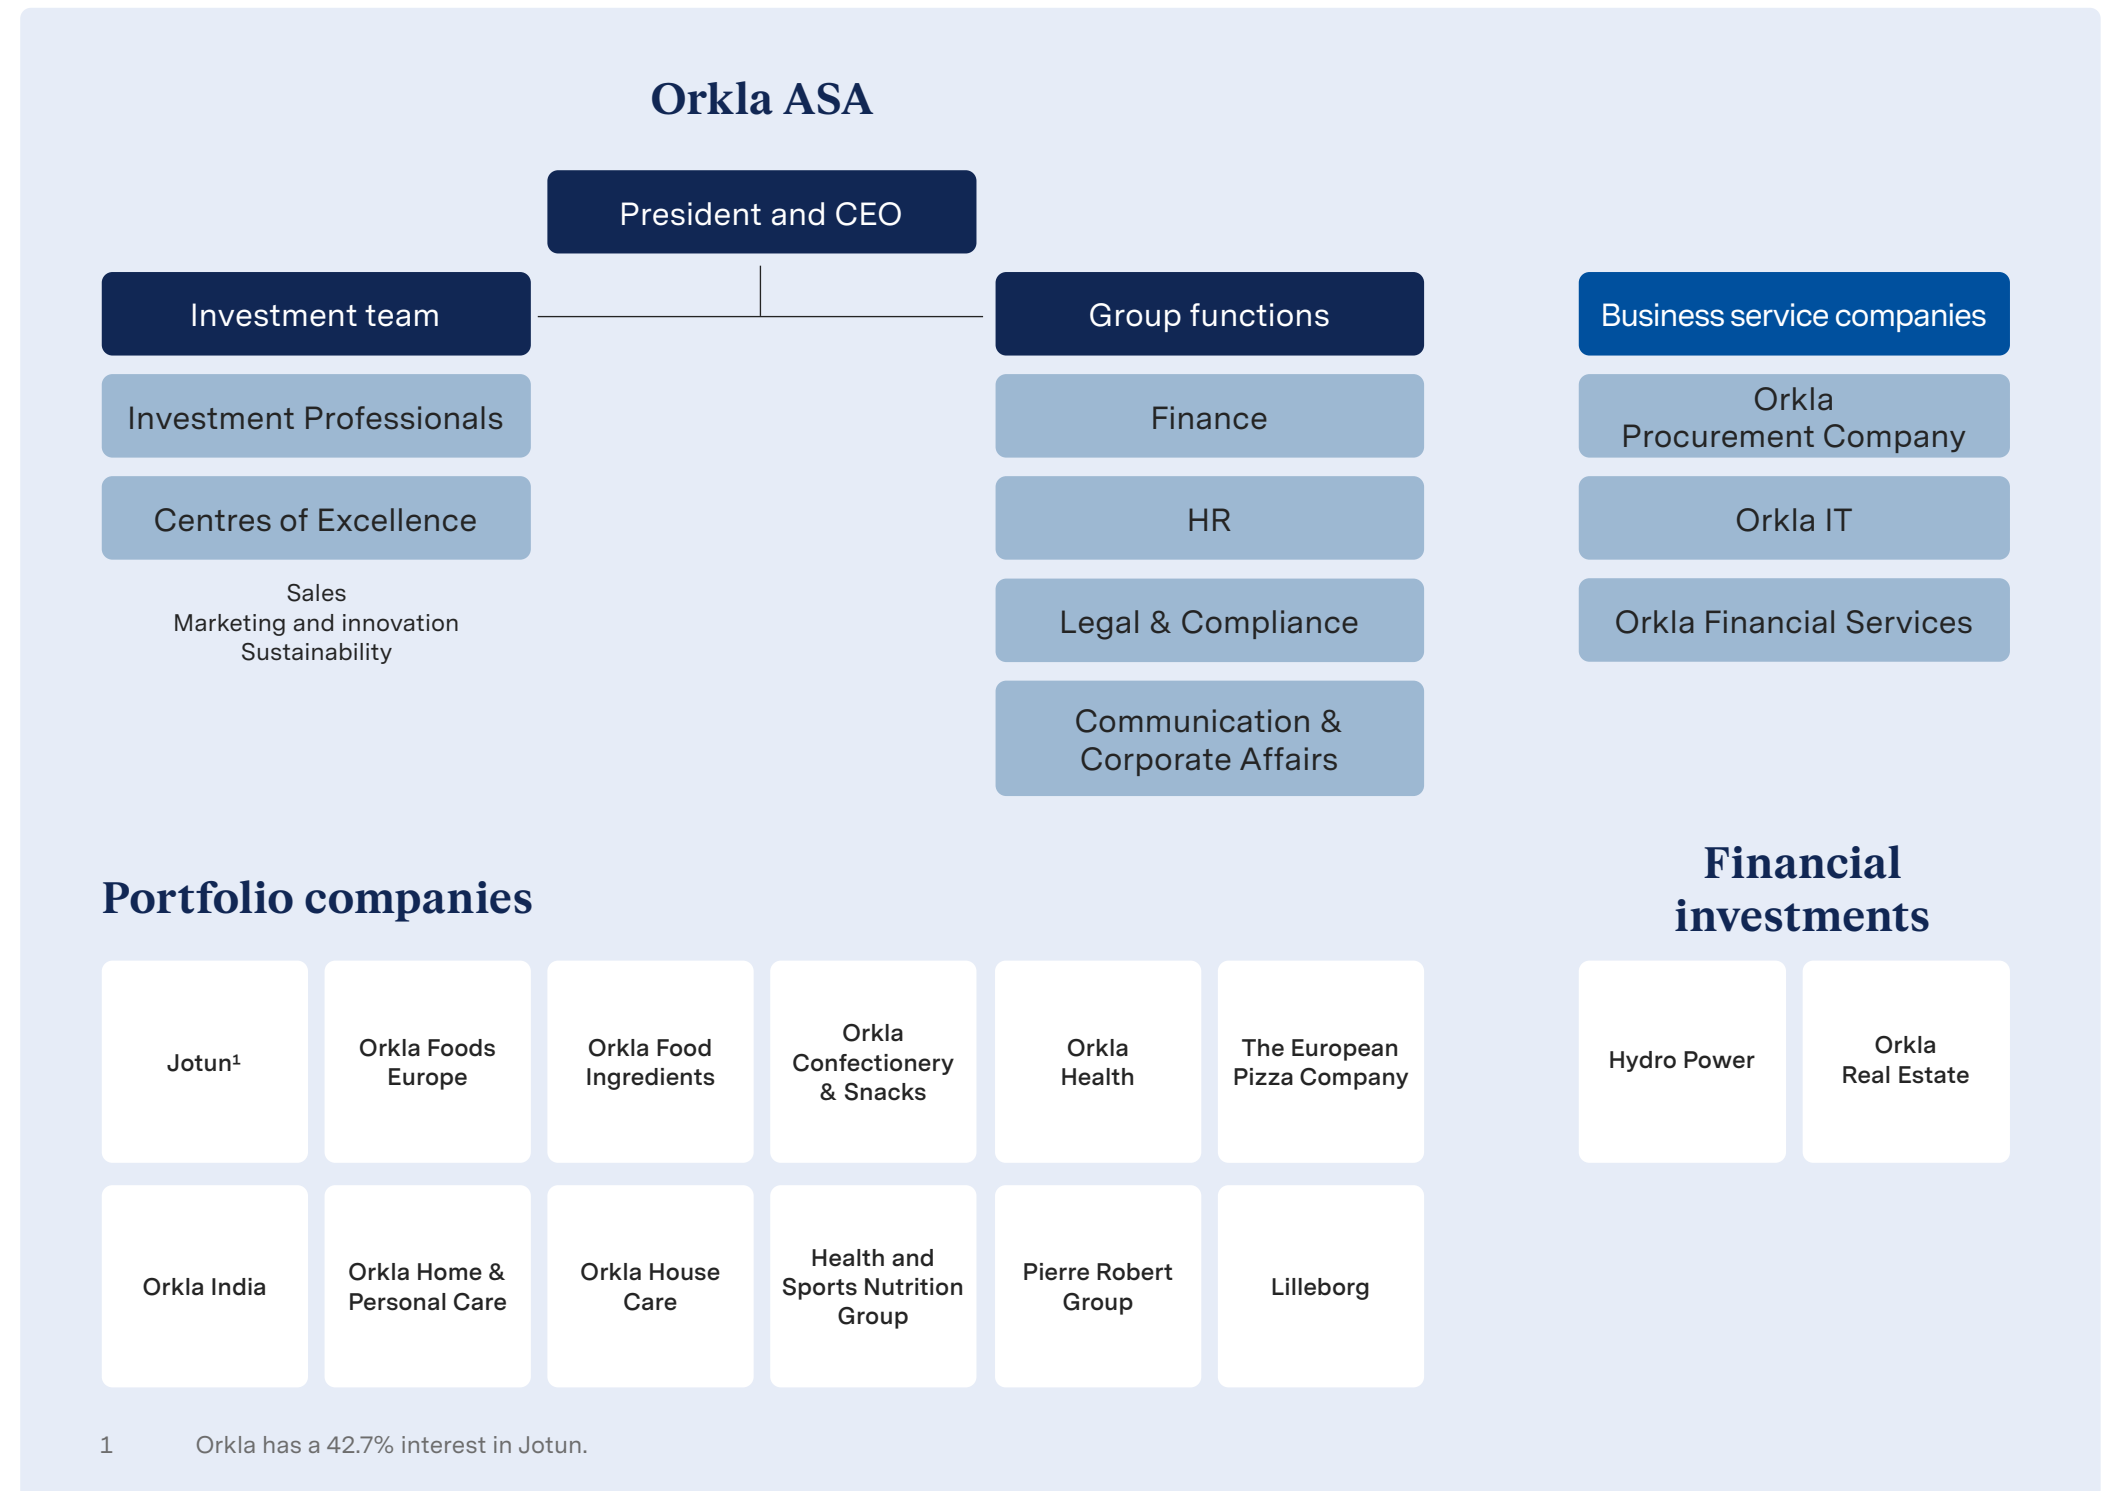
Orkla ASA

President and CEO

Investment team

Investment Professionals

Centres of Excellence

Sales
Marketing and innovation
Sustainability

Group functions

Finance

HR

Legal & Compliance

Communication & Corporate Affairs

Business service companies

Orkla Procurement Company

Orkla IT

Orkla Financial Services

Portfolio companies

Jotun¹

Orkla Foods Europe

Orkla Food Ingredients

Orkla Confectionery & Snacks

Orkla Health

The European Pizza Company

Orkla India

Orkla Home & Personal Care

Orkla House Care

Health and Sports Nutrition Group

Pierre Robert Group

Lilleborg

Financial investments

Hydro Power

Orkla Real Estate

1 Orkla has a 42.7% interest in Jotun.